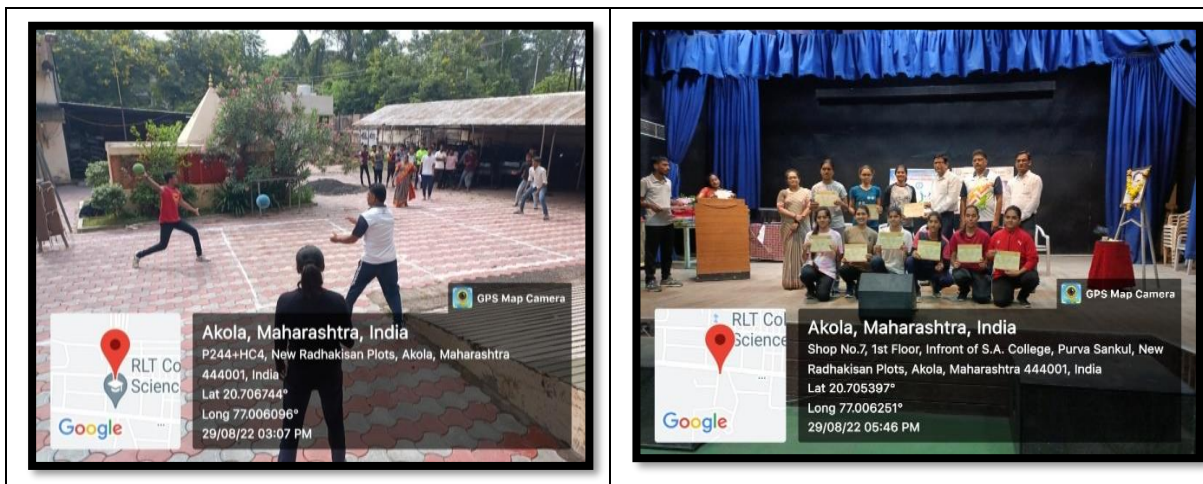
GPS Map Camera

RLT Co
Scienc

Google

Akola, Maharashtra, India
P244+HC4, New Radhakisan Plots, Akola, Maharashtra 444001, India
Lat 20.706744°
Long 77.006096°
29/08/22 03:07 PM

GPS Map Camera

RLT Co
Science

Google

Akola, Maharashtra, India
Shop No.7, 1st Floor, Infront of S.A. College, Purva Sankul, New Radhakisan Plots, Akola, Maharashtra 444001, India
Lat 20.705397°
Long 77.006251°
29/08/22 05:46 PM